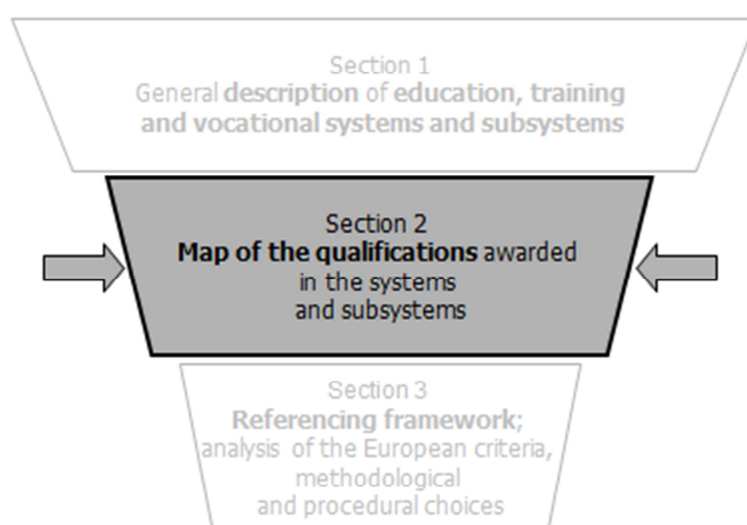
Section 1
General description of education, training and vocational systems and subsystems

Section 2
Map of the qualifications awarded in the systems and subsystems

Section 3
Referencing framework; analysis of the European criteria, methodological and procedural choices